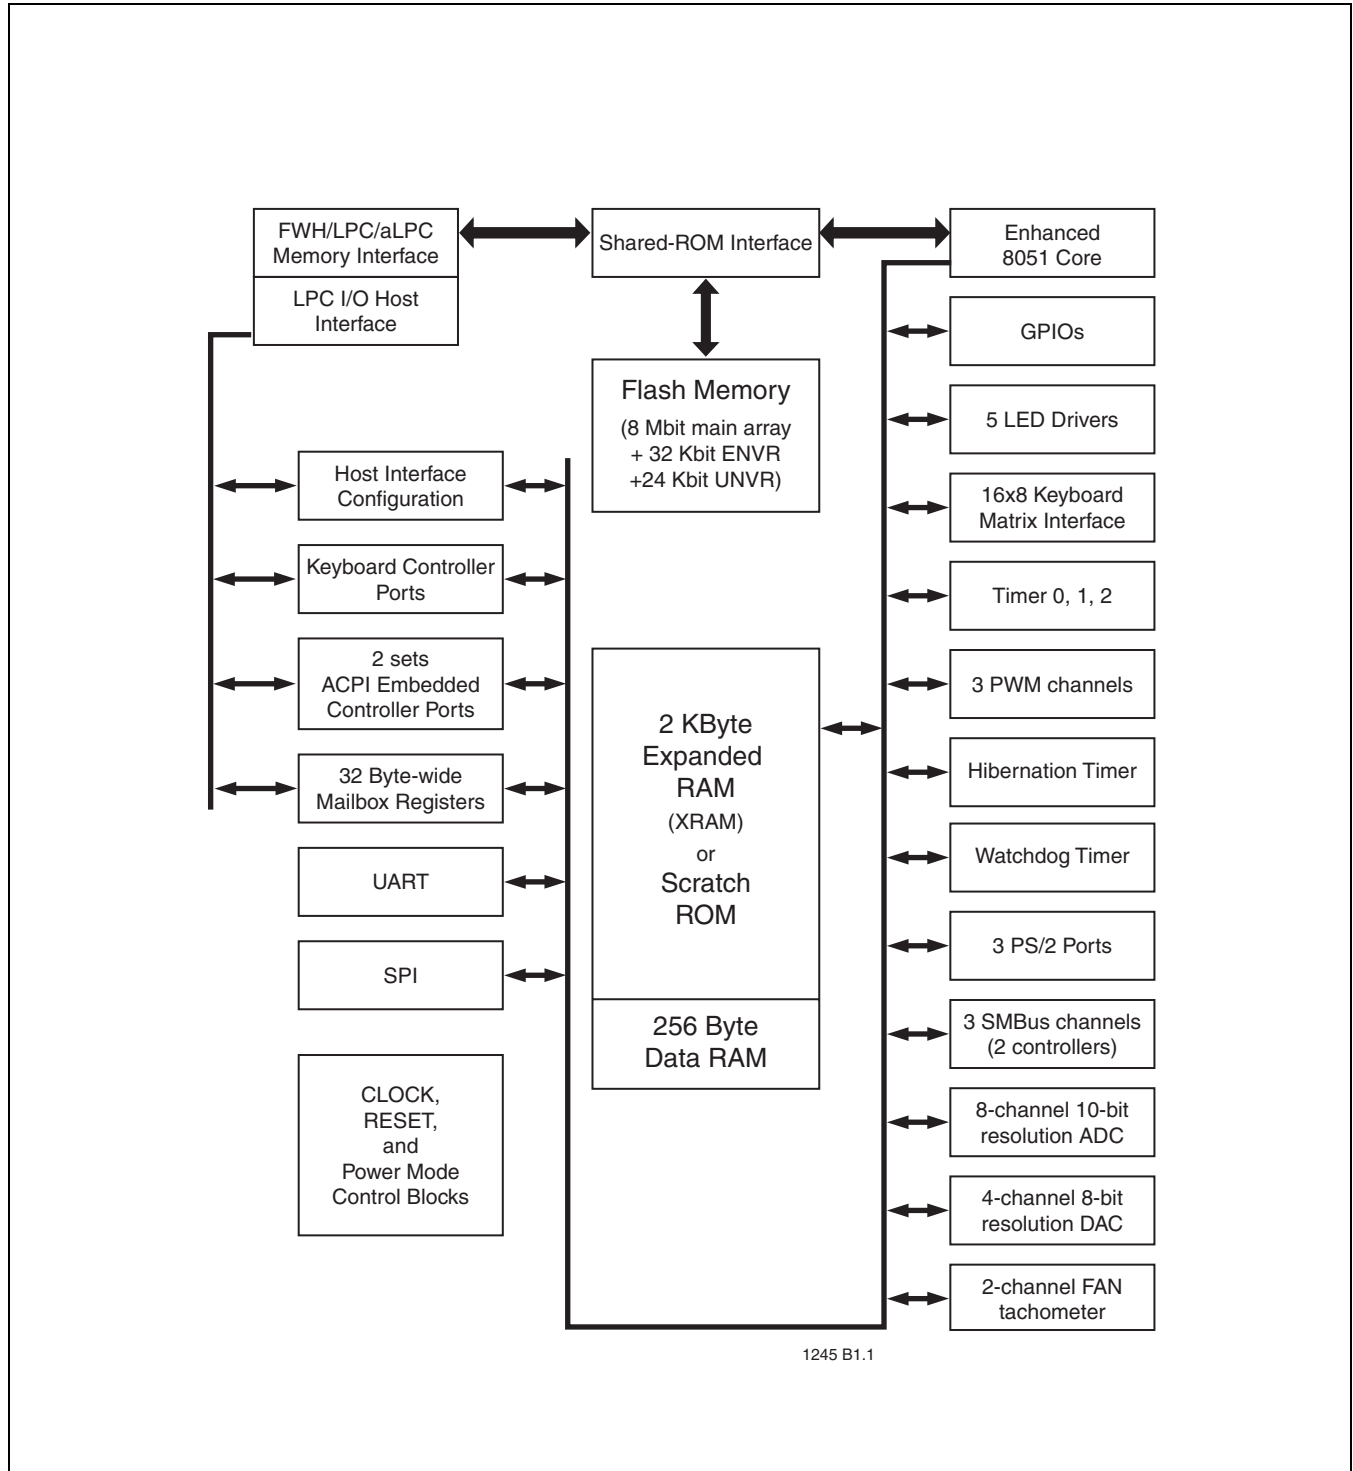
FWH/LPC/aLPC Memory Interface

LPC I/O Host Interface

Shared-ROM Interface

Enhanced 8051 Core

Flash Memory
(8 Mbit main array + 32 Kbit ENVR +24 Kbit UNVR)

GPIOs

5 LED Drivers

16x8 Keyboard Matrix Interface

Timer 0, 1, 2

3 PWM channels

Hibernation Timer

Watchdog Timer

3 PS/2 Ports

3 SMBus channels (2 controllers)

8-channel 10-bit resolution ADC

4-channel 8-bit resolution DAC

2-channel FAN tachometer

Host Interface Configuration

Keyboard Controller Ports

2 sets ACPI Embedded Controller Ports

32 Byte-wide Mailbox Registers

UART

SPI

CLOCK, RESET, and Power Mode Control Blocks

2 KByte Expanded RAM (XRAM) or Scratch ROM

256 Byte Data RAM

1245 B1.1